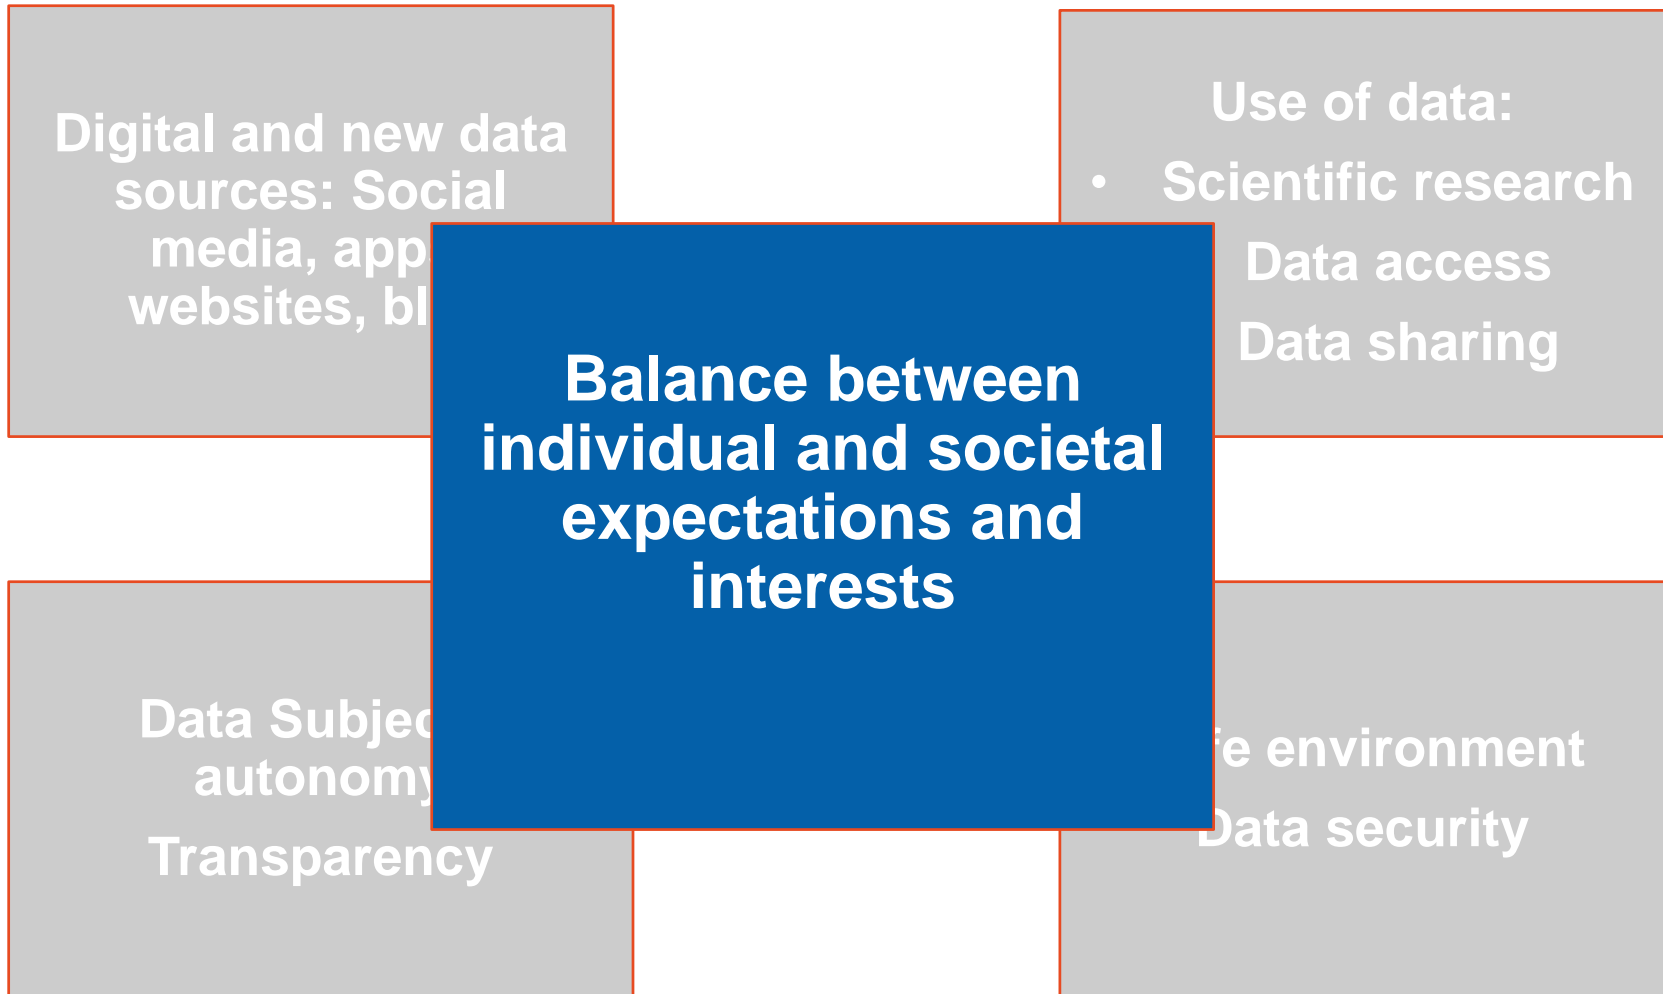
Digital and new data sources: Social media, app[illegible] websites, bl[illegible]

Use of data:

• Scientific research

Data access

Data sharing

Balance between individual and societal expectations and interests

Data Subjec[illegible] autonomy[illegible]

Transparency

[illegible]fe environment

Data security